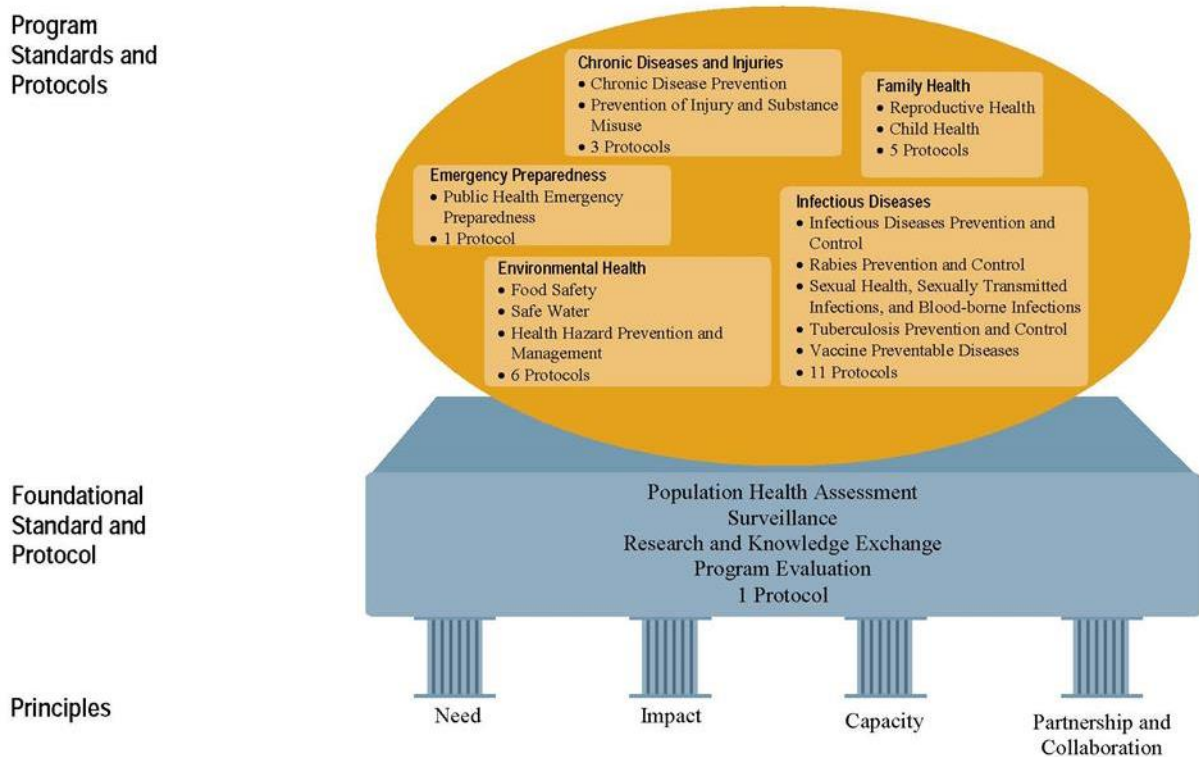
Program Standards and Protocols

Chronic Diseases and Injuries
• Chronic Disease Prevention
• Prevention of Injury and Substance Misuse
• 3 Protocols

Family Health
• Reproductive Health
• Child Health
• 5 Protocols

Emergency Preparedness
• Public Health Emergency Preparedness
• 1 Protocol

Infectious Diseases
• Infectious Diseases Prevention and Control
• Rabies Prevention and Control
• Sexual Health, Sexually Transmitted Infections, and Blood-borne Infections
• Tuberculosis Prevention and Control
• Vaccine Preventable Diseases
• 11 Protocols

Environmental Health
• Food Safety
• Safe Water
• Health Hazard Prevention and Management
• 6 Protocols

Foundational Standard and Protocol

Population Health Assessment
Surveillance
Research and Knowledge Exchange
Program Evaluation
1 Protocol

Principles

Need

Impact

Capacity

Partnership and Collaboration